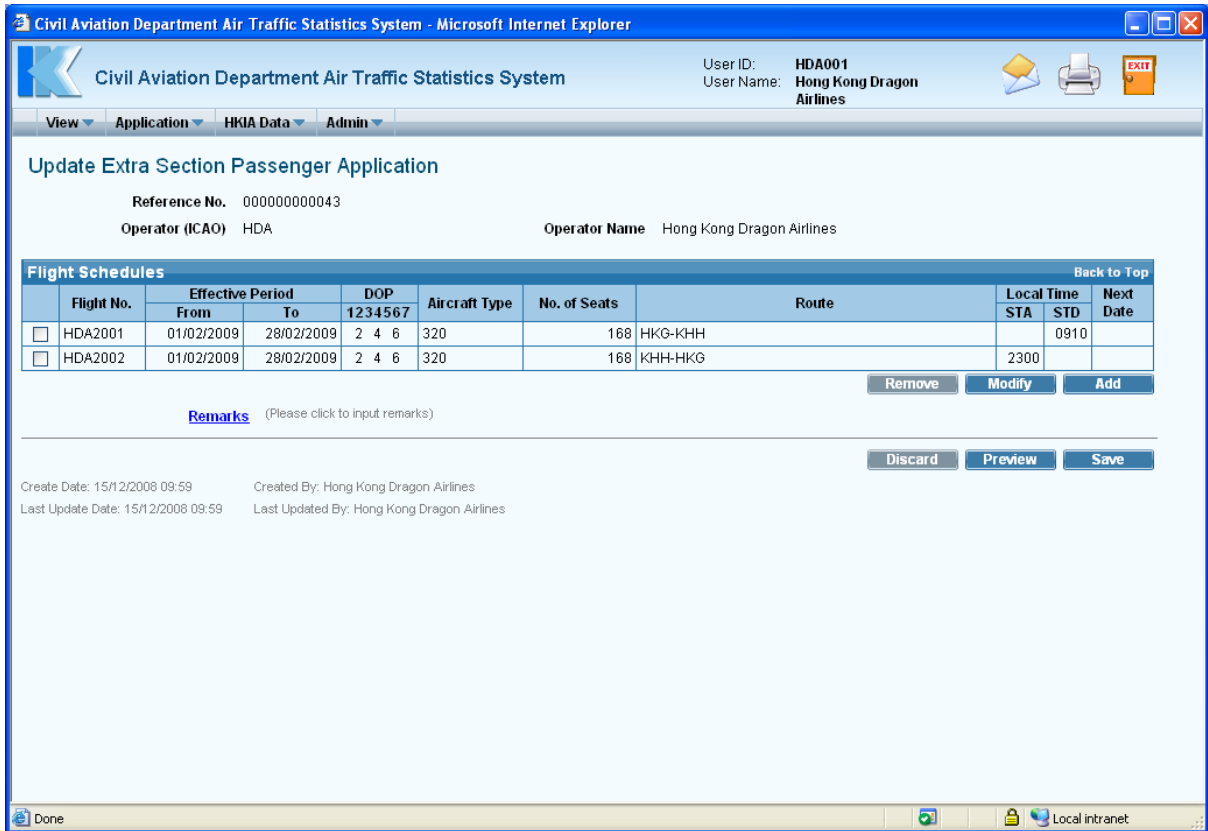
Civil Aviation Department Air Traffic Statistics System - Microsoft Internet Explorer

Civil Aviation Department Air Traffic Statistics System

User ID: HDA001
User Name: Hong Kong Dragon Airlines

EXIT

View Application HKIA Data Admin

Update Extra Section Passenger Application

Reference No. 000000000043

Operator (ICAO) HDA

Operator Name Hong Kong Dragon Airlines

Flight Schedules

Back to Top

| | Flight No. | Effective Period From | Effective Period To | DOP 1234567 | Aircraft Type | No. of Seats | Route | Local Time STA | Local Time STD | Next Date |
|---|---|---|---|---|---|---|---|---|---|---|
| ☐ | HDA2001 | 01/02/2009 | 28/02/2009 | 2 4 6 | 320 | 168 | HKG-KHH | | 0910 | |
| ☐ | HDA2002 | 01/02/2009 | 28/02/2009 | 2 4 6 | 320 | 168 | KHH-HKG | 2300 | | |

Remove Modify Add

Remarks (Please click to input remarks)

Discard Preview Save

Create Date: 15/12/2008 09:59 Created By: Hong Kong Dragon Airlines

Last Update Date: 15/12/2008 09:59 Last Updated By: Hong Kong Dragon Airlines

Done

Local intranet